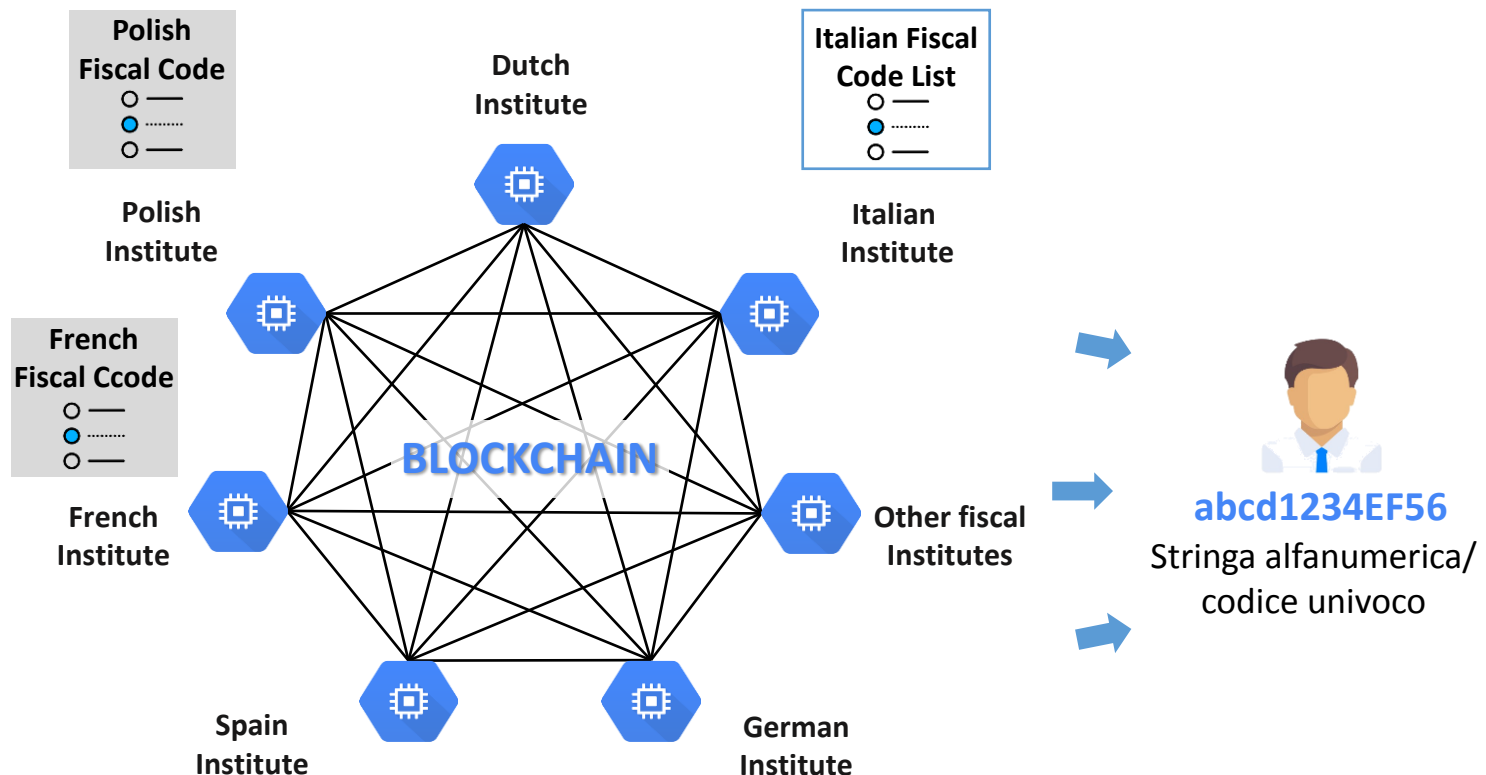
Polish Fiscal Code

Dutch Institute

Italian Fiscal Code List

Polish Institute

Italian Institute

French Fiscal Ccode

BLOCKCHAIN

French Institute

Other fiscal Institutes

abcd1234EF56
Stringa alfanumerica/ codice univoco

Spain Institute

German Institute